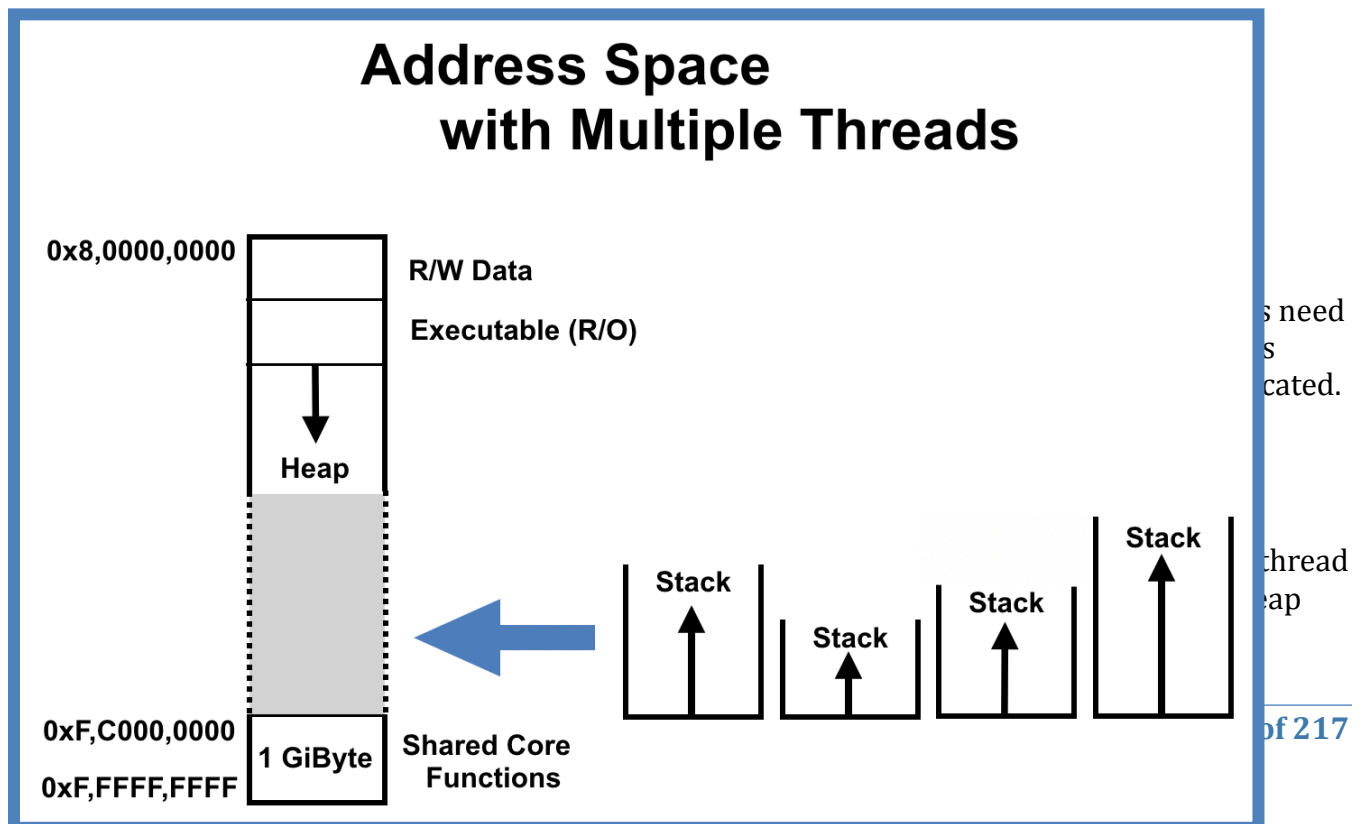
Address Space with Multiple Threads

0x8,0000,0000

R/W Data

Executable (R/O)

Heap

0xF,C000,0000

0xF,FFFF,FFFF

1 GiByte

Shared Core Functions

Stack

Stack

Stack

Stack

s need
s
cated.

thread
eap

of 217